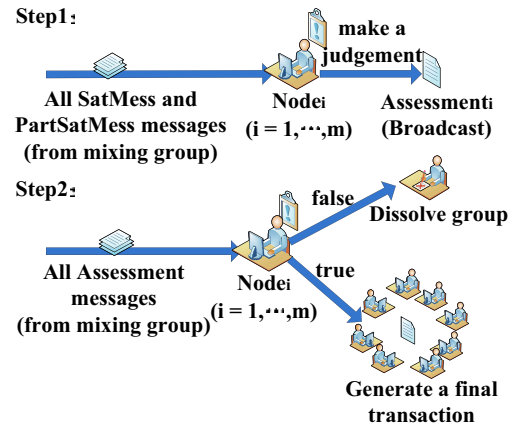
Step1:

make a judgement

All SatMess and PartSatMess messages (from mixing group)

Node$_i$ (i = 1,⋯,m)

Assessment$_i$ (Broadcast)

Step2:

false

Dissolve group

true

All Assessment messages (from mixing group)

Node$_i$ (i = 1,⋯,m)

Generate a final transaction